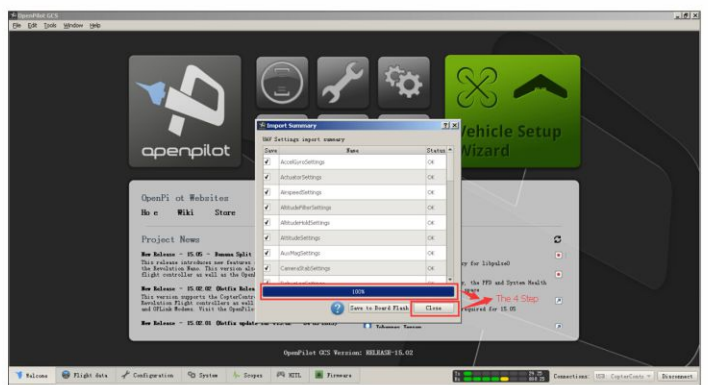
OpenPilot GCS
File Edit Tools Window Help

openpilot

Vehicle Setup Wizard

OpenPilot Websites
Home Wiki Store

Project News

New Release - 15.05 - Banana Split
This release introduces new features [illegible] the Revolution Nano. This version also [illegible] flight controller as well as the OpenP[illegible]

New Release - 15.02.02 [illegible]
This version supports the CopterControl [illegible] Revolution Flight controllers as well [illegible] and OPLink Modems. Visit the OpenPilo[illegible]

New Release - 15.02.01 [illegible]

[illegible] for libpulse0
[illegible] the FPS and System Health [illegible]
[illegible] required for 15.05

Import Summary
UAV Settings import summary

| Save | Name | Status |
|---|---|---|
| ✓ | AccelGyroSettings | OK |
| ✓ | ActuatorSettings | OK |
| ✓ | AirspeedSettings | OK |
| ✓ | AltitudeFilterSettings | OK |
| ✓ | AltitudeHoldSettings | OK |
| ✓ | AttitudeSettings | OK |
| ✓ | AuxMagSettings | OK |
| ✓ | CameraStabSettings | OK |

100%

Save to Board Flash
Close

The 4 Step

OpenPilot GCS Version: RELEASE-15.02

Welcome Flight data Configuration System Scopes HITL Firmware

Connections: USB: CopterControl Disconnect